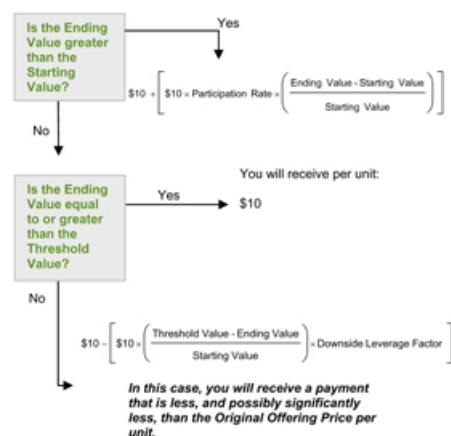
Is the Ending Value greater than the Starting Value?

Yes

$\$10 + \left[\$10 \times \text{Participation Rate} \times \left(\frac{\text{Ending Value - Starting Value}}{\text{Starting Value}}\right)\right]$

No

Is the Ending Value equal to or greater than the Threshold Value?

You will receive per unit:

Yes

$10

No

$\$10 - \left[\$10 \times \left(\frac{\text{Threshold Value - Ending Value}}{\text{Starting Value}}\right) \times \text{Downside Leverage Factor}\right]$

In this case, you will receive a payment that is less, and possibly significantly less, than the Original Offering Price per unit.